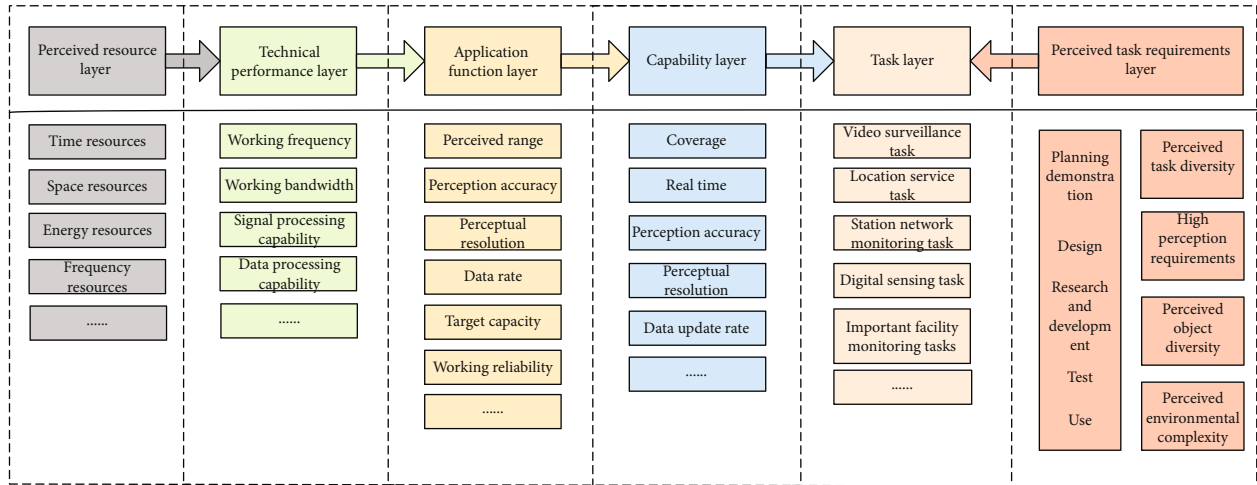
Perceived resource layer

Technical performance layer

Application function layer

Capability layer

Task layer

Perceived task requirements layer

Time resources

Space resources

Energy resources

Frequency resources

......

Working frequency

Working bandwidth

Signal processing capability

Data processing capability

......

Perceived range

Perception accuracy

Perceptual resolution

Data rate

Target capacity

Working reliability

......

Coverage

Real time

Perception accuracy

Perceptual resolution

Data update rate

......

Video surveillance task

Location service task

Station network monitoring task

Digital sensing task

Important facility monitoring tasks

......

Planning demonstration

Design

Research and development

Test

Use

Perceived task diversity

High perception requirements

Perceived object diversity

Perceived environmental complexity